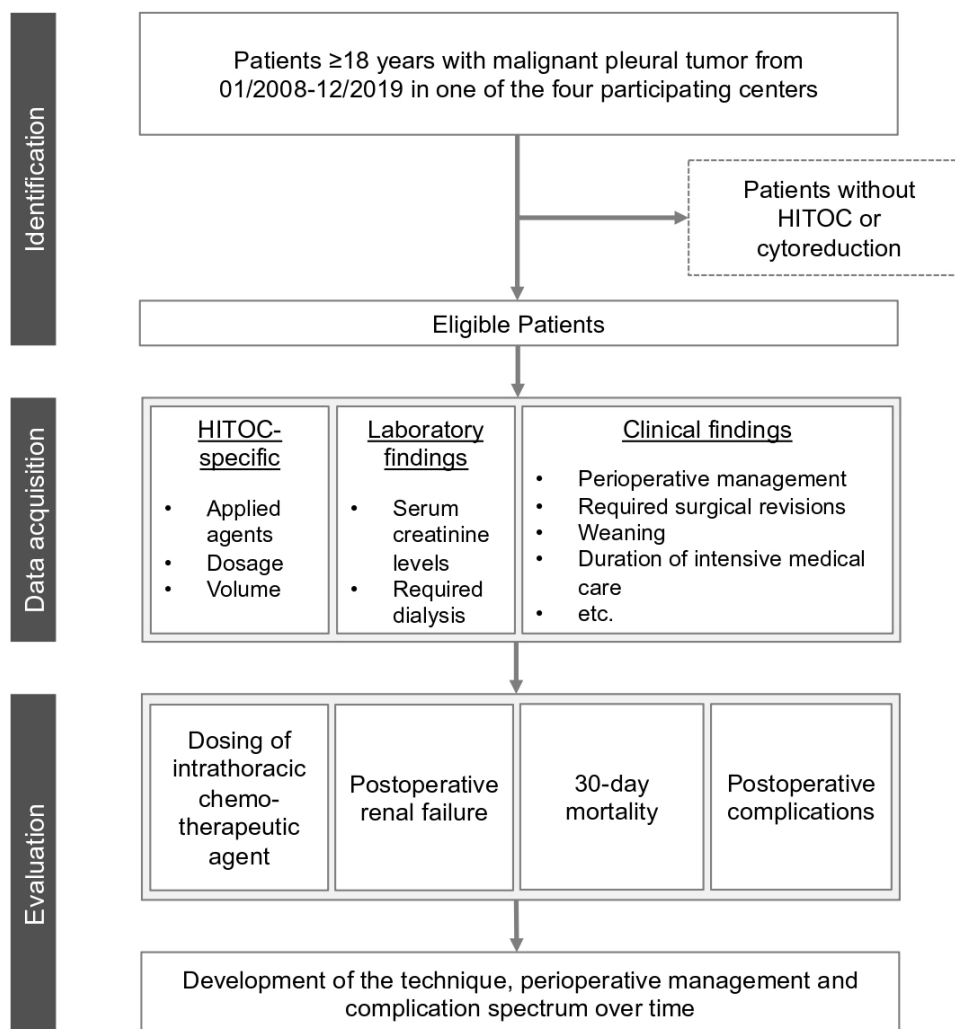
Identification

Patients ≥18 years with malignant pleural tumor from 01/2008-12/2019 in one of the four participating centers

Patients without HITOC or cytoreduction

Eligible Patients

Data acquisition

HITOC-specific
• Applied agents
• Dosage
• Volume

Laboratory findings
• Serum creatinine levels
• Required dialysis

Clinical findings
• Perioperative management
• Required surgical revisions
• Weaning
• Duration of intensive medical care
• etc.

Evaluation

Dosing of intrathoracic chemotherapeutic agent

Postoperative renal failure

30-day mortality

Postoperative complications

Development of the technique, perioperative management and complication spectrum over time